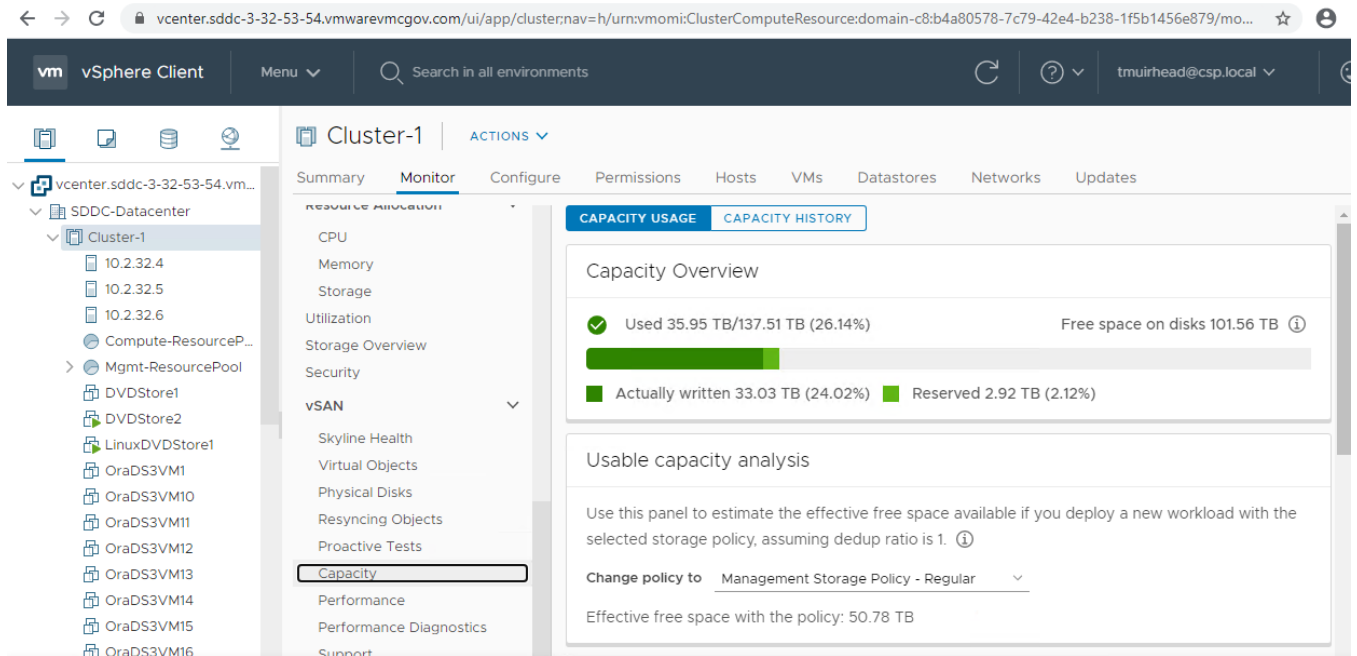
vcenter.sddc-3-32-53-54.vmwarevmcgov.com/ui/app/cluster;nav=h/urn:vmomi:ClusterComputeResource:domain-c8:b4a80578-7c79-42e4-b238-1f5b1456e879/mo...

vm vSphere Client Menu Search in all environments tmuirhead@csp.local

vcenter.sddc-3-32-53-54.vm...
SDDC-Datacenter
Cluster-1
10.2.32.4
10.2.32.5
10.2.32.6
Compute-ResourceP...
Mgmt-ResourcePool
DVDStore1
DVDStore2
LinuxDVDStore1
OraDS3VM1
OraDS3VM10
OraDS3VM11
OraDS3VM12
OraDS3VM13
OraDS3VM14
OraDS3VM15
OraDS3VM16

Cluster-1 ACTIONS

Summary Monitor Configure Permissions Hosts VMs Datastores Networks Updates

Resource Allocation
CPU
Memory
Storage
Utilization
Storage Overview
Security
vSAN
Skyline Health
Virtual Objects
Physical Disks
Resyncing Objects
Proactive Tests
Capacity
Performance
Performance Diagnostics
Support

CAPACITY USAGE CAPACITY HISTORY

Capacity Overview

Used 35.95 TB/137.51 TB (26.14%)
Free space on disks 101.56 TB

Actually written 33.03 TB (24.02%) Reserved 2.92 TB (2.12%)

Usable capacity analysis

Use this panel to estimate the effective free space available if you deploy a new workload with the selected storage policy, assuming dedup ratio is 1.

Change policy to Management Storage Policy - Regular

Effective free space with the policy: 50.78 TB